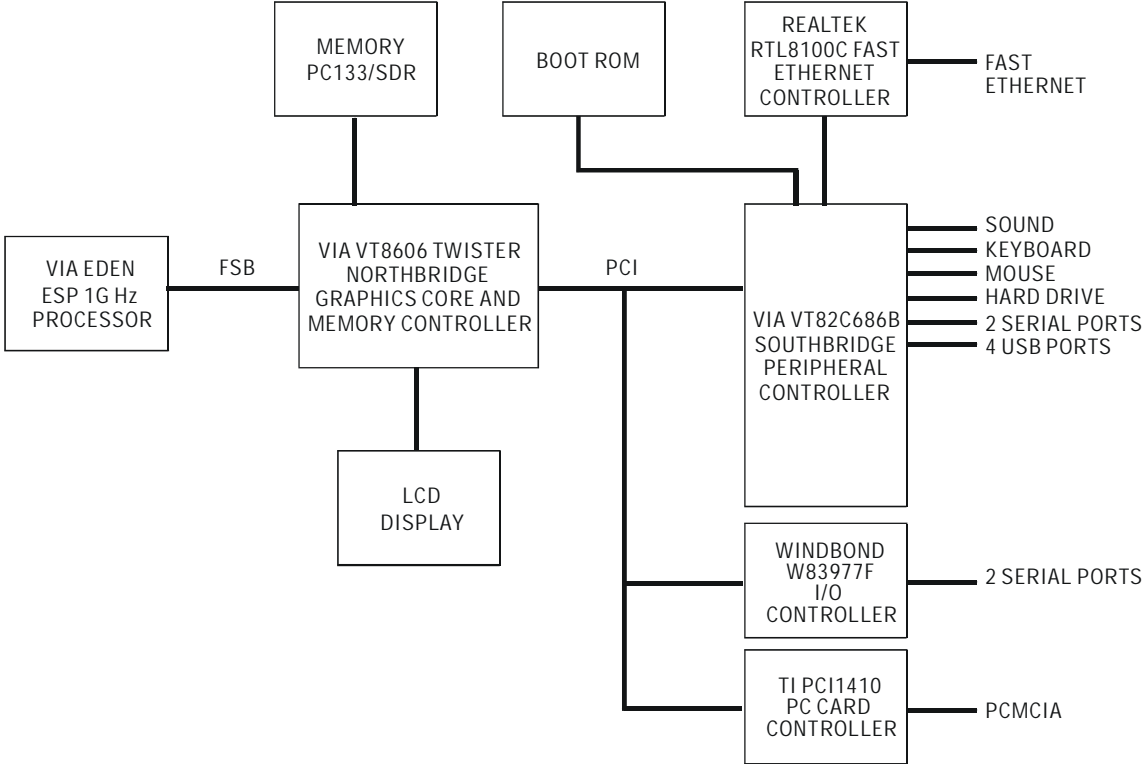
MEMORY
PC133/SDR

BOOT ROM

REALTEK
RTL8100C FAST
ETHERNET
CONTROLLER

FAST
ETHERNET

VIA EDEN
ESP 1G Hz
PROCESSOR

FSB

VIA VT8606 TWISTER
NORTHBRIDGE
GRAPHICS CORE AND
MEMORY CONTROLLER

PCI

VIA VT82C686B
SOUTHBRIDGE
PERIPHERAL
CONTROLLER

SOUND
KEYBOARD
MOUSE
HARD DRIVE
2 SERIAL PORTS
4 USB PORTS

LCD
DISPLAY

WINDBOND
W83977F
I/O
CONTROLLER

2 SERIAL PORTS

TI PCI1410
PC CARD
CONTROLLER

PCMCIA